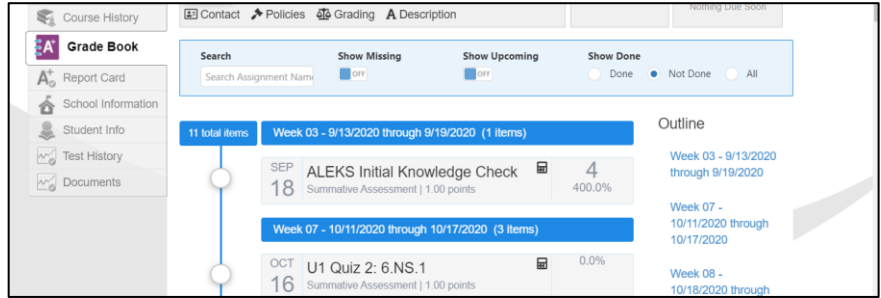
Course History
Grade Book
Report Card
School Information
Student Info
Test History
Documents

Contact Policies Grading Description

Nothing Due Soon

Search
Search Assignment Name
Show Missing
OFF
Show Upcoming
OFF
Show Done
Done Not Done All

11 total items
Week 03 - 9/13/2020 through 9/19/2020 (1 items)

SEP 18
ALEKS Initial Knowledge Check
Summative Assessment | 1.00 points
4
400.0%

Week 07 - 10/11/2020 through 10/17/2020 (3 items)

OCT 16
U1 Quiz 2: 6.NS.1
Summative Assessment | 1.00 points
0.0%

Outline
Week 03 - 9/13/2020 through 9/19/2020
Week 07 - 10/11/2020 through 10/17/2020
Week 08 - 10/18/2020 through